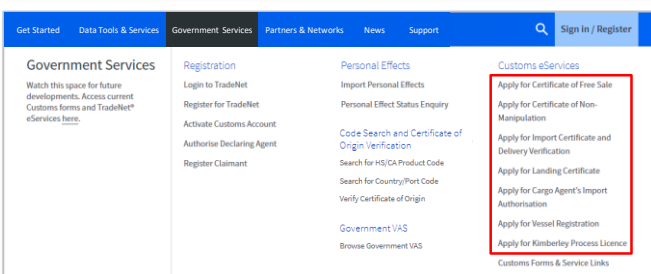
Get Started Data Tools & Services Government Services Partners & Networks News Support Sign in / Register

Government Services

Watch this space for future developments. Access current Customs forms and TradeNet® eServices here.

Registration

Login to TradeNet

Register for TradeNet

Activate Customs Account

Authorise Declaring Agent

Register Claimant

Personal Effects

Import Personal Effects

Personal Effect Status Enquiry

Code Search and Certificate of Origin Verification

Search for HS/CA Product Code

Search for Country/Port Code

Verify Certificate of Origin

Government VAS

Browse Government VAS

Customs eServices

Apply for Certificate of Free Sale

Apply for Certificate of Non-Manipulation

Apply for Import Certificate and Delivery Verification

Apply for Landing Certificate

Apply for Cargo Agent's Import Authorisation

Apply for Vessel Registration

Apply for Kimberley Process Licence

Customs Forms & Service Links